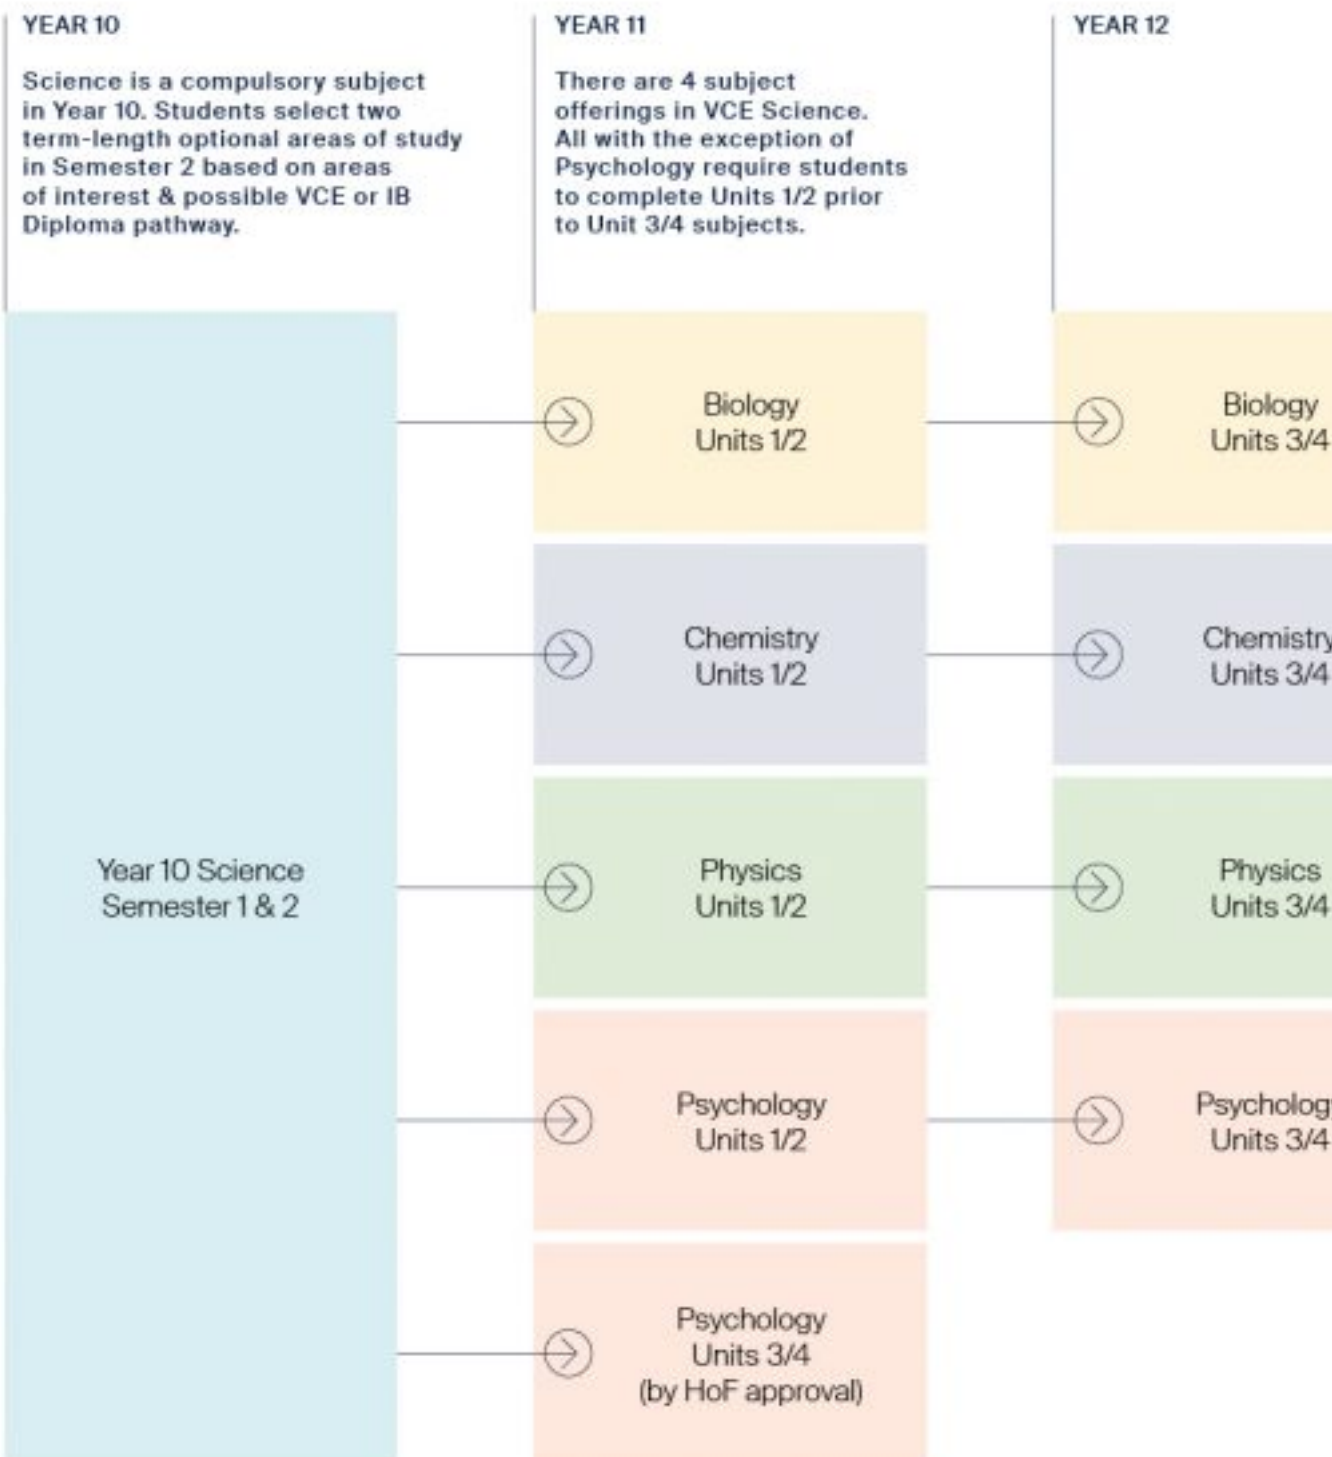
YEAR 10

Science is a compulsory subject in Year 10. Students select two term-length optional areas of study in Semester 2 based on areas of interest & possible VCE or IB Diploma pathway.

YEAR 11

There are 4 subject offerings in VCE Science. All with the exception of Psychology require students to complete Units 1/2 prior to Unit 3/4 subjects.

YEAR 12

Year 10 Science Semester 1 & 2

Biology Units 1/2

Biology Units 3/4

Chemistry Units 1/2

Chemistr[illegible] Units 3/4

Physics Units 1/2

Physics Units 3/4

Psychology Units 1/2

Psycholog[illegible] Units 3/4

Psychology Units 3/4 (by HoF approval)